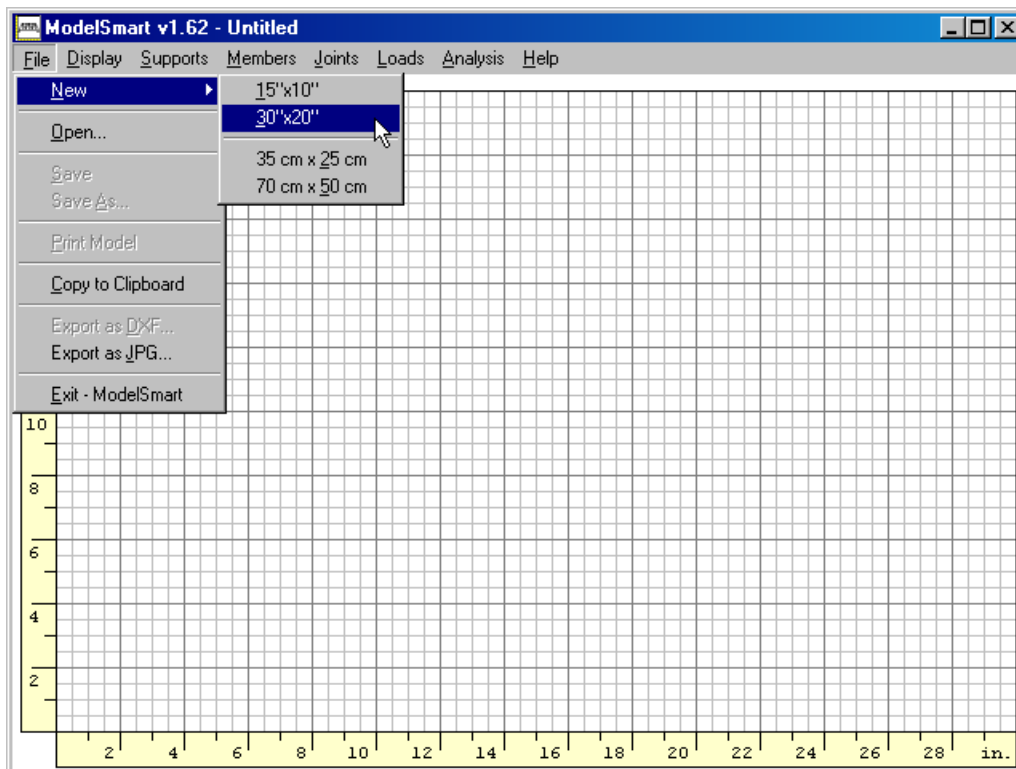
ModelSmart v1.62 - Untitled

File Display Supports Members Joints Loads Analysis Help

New
Open...
Save
Save As...
Print Model
Copy to Clipboard
Export as DXF...
Export as JPG...
Exit - ModelSmart

15"x10"
30"x20"
35 cm x 25 cm
70 cm x 50 cm

10
8
6
4
2

2 4 6 8 10 12 14 16 18 20 22 24 26 28 in.